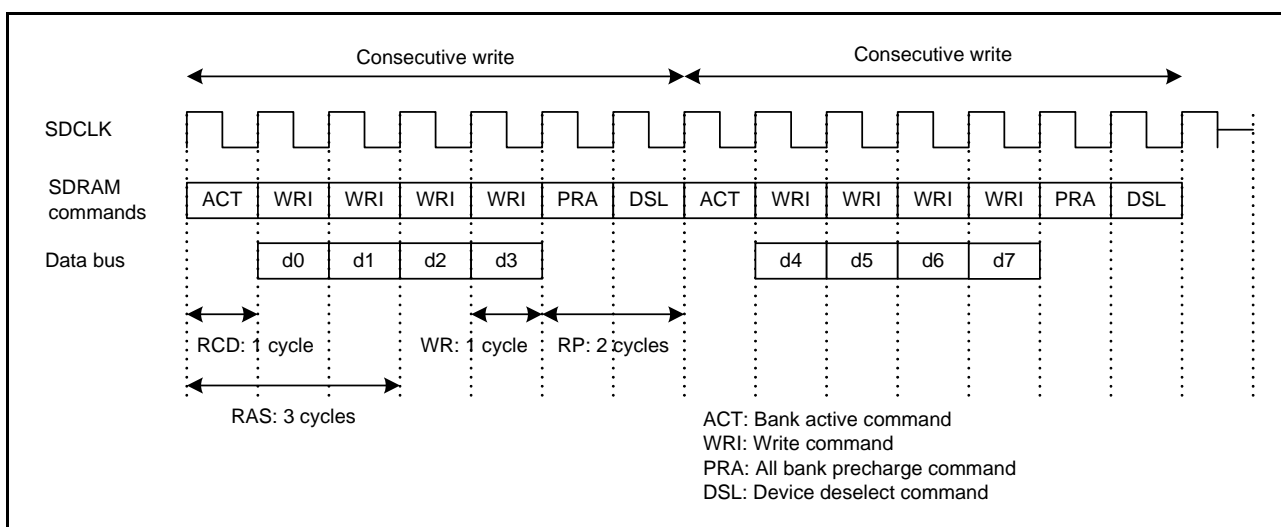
Consecutive write

Consecutive write

SDCLK

SDRAM commands

| ACT | WRI | WRI | WRI | WRI | PRA | DSL | ACT | WRI | WRI | WRI | WRI | PRA | DSL |
|---|---|---|---|---|---|---|---|---|---|---|---|---|---|

Data bus

| d0 | d1 | d2 | d3 | d4 | d5 | d6 | d7 |
|---|---|---|---|---|---|---|---|

RCD: 1 cycle

WR: 1 cycle

RP: 2 cycles

RAS: 3 cycles

ACT: Bank active command
WRI: Write command
PRA: All bank precharge command
DSL: Device deselect command